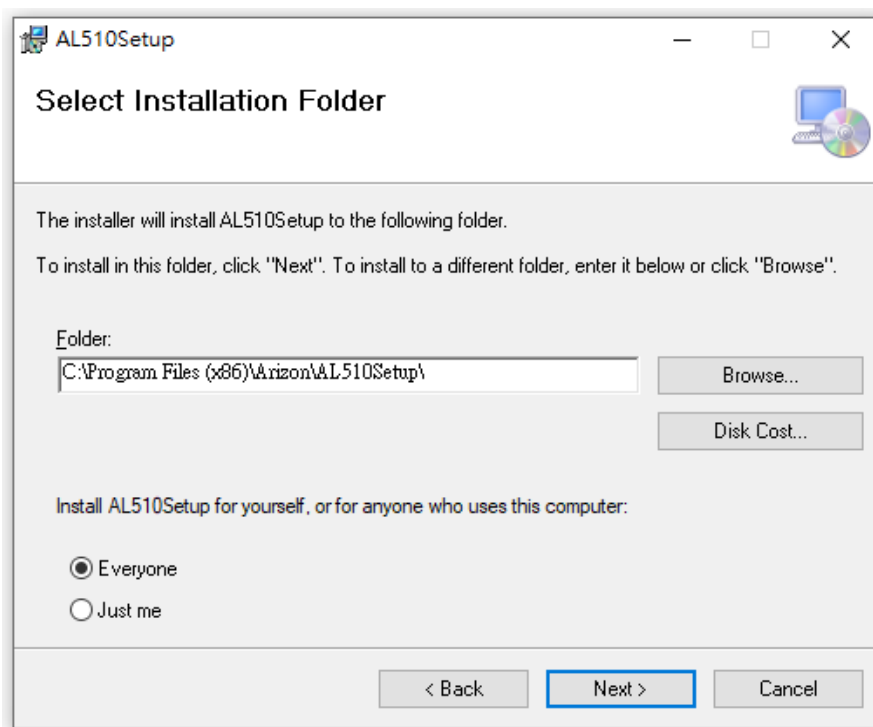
AL510Setup

Select Installation Folder

The installer will install AL510Setup to the following folder.

To install in this folder, click "Next". To install to a different folder, enter it below or click "Browse".

Folder:
C:\Program Files (x86)\Arizon\AL510Setup\

Browse...

Disk Cost...

Install AL510Setup for yourself, or for anyone who uses this computer:

Everyone
Just me

< Back
Next >
Cancel